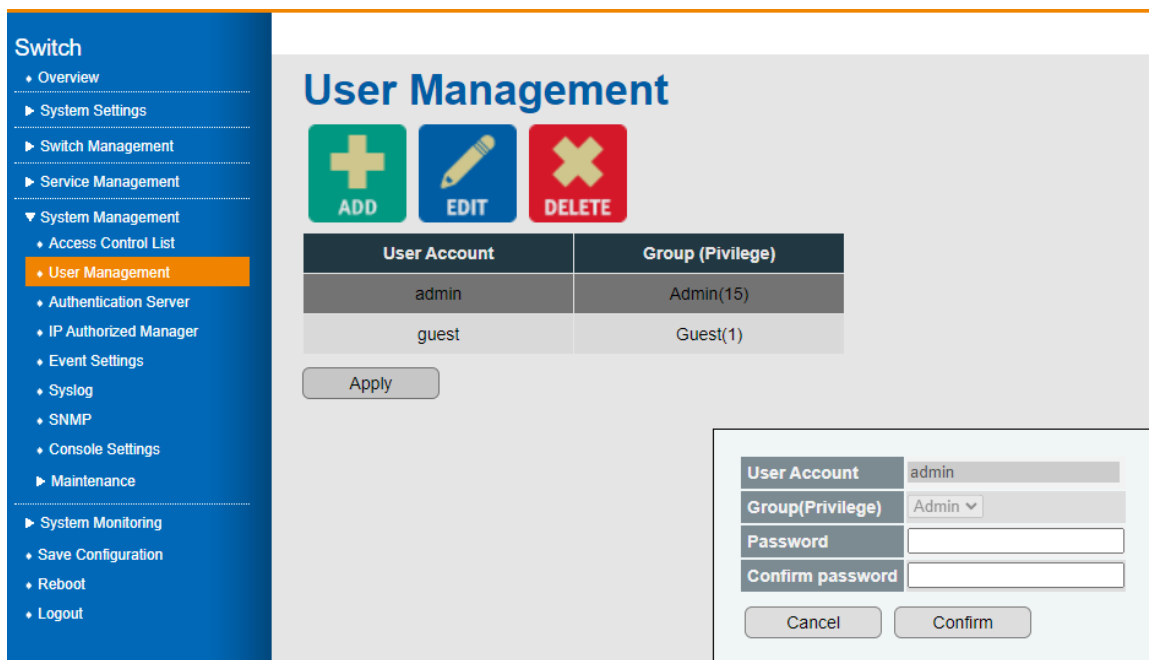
Switch
◆ Overview
▶ System Settings
▶ Switch Management
▶ Service Management
▼ System Management
◆ Access Control List
◆ User Management
◆ Authentication Server
◆ IP Authorized Manager
◆ Event Settings
◆ Syslog
◆ SNMP
◆ Console Settings
▶ Maintenance
▶ System Monitoring
◆ Save Configuration
◆ Reboot
◆ Logout

User Management

ADD EDIT DELETE

| User Account | Group (Pivilege) |
|---|---|
| admin | Admin(15) |
| guest | Guest(1) |

Apply

| User Account | admin |
|---|---|
| Group(Privilege) | Admin |
| Password | |
| Confirm password | |

Cancel Confirm